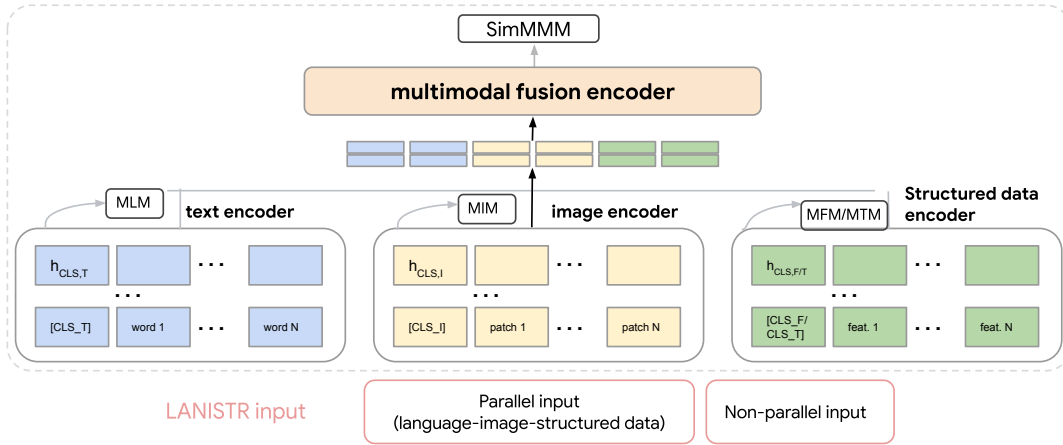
SimMMM

multimodal fusion encoder

MLM

text encoder

$h_{CLS,T}$ . . .

. . .

[CLS_T] word 1 . . . word N

MIM

image encoder

$h_{CLS,I}$ . . .

. . .

[CLS_I] patch 1 . . . patch N

Structured data encoder

MFM/MTM

$h_{CLS,F/T}$ . . .

. . .

[CLS_F/ CLS_T] feat. 1 . . . feat. N

LANISTR input

Parallel input (language-image-structured data)

Non-parallel input